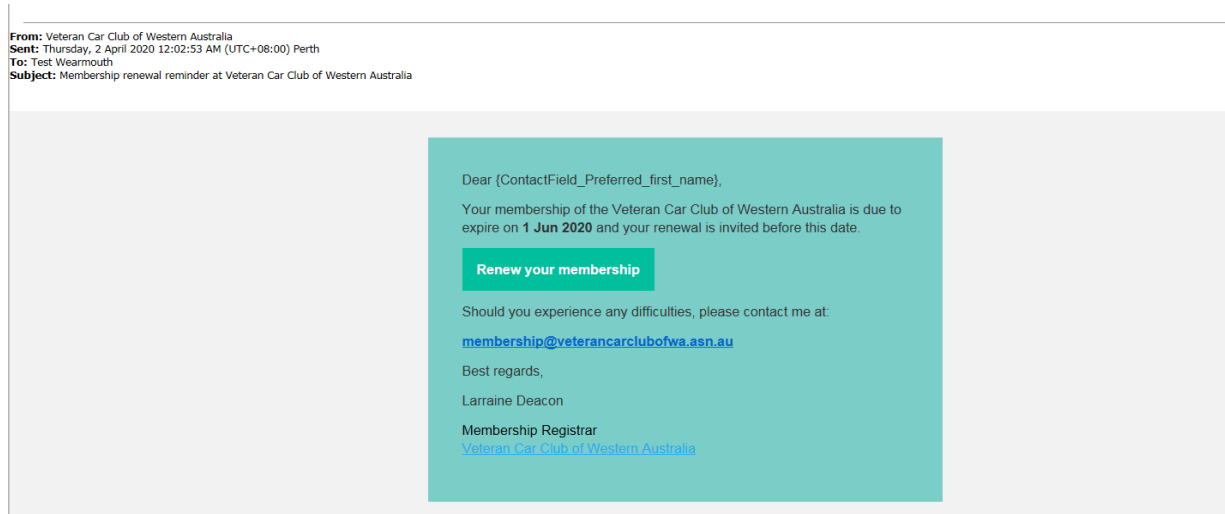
From: Veteran Car Club of Western Australia
Sent: Thursday, 2 April 2020 12:02:53 AM (UTC+08:00) Perth
To: Test Wearmouth
Subject: Membership renewal reminder at Veteran Car Club of Western Australia

Dear {ContactField_Preferred_first_name},

Your membership of the Veteran Car Club of Western Australia is due to expire on 1 Jun 2020 and your renewal is invited before this date.

Renew your membership

Should you experience any difficulties, please contact me at:

membership@veterancarclubofwa.asn.au

Best regards,

Larraine Deacon

Membership Registrar
Veteran Car Club of Western Australia